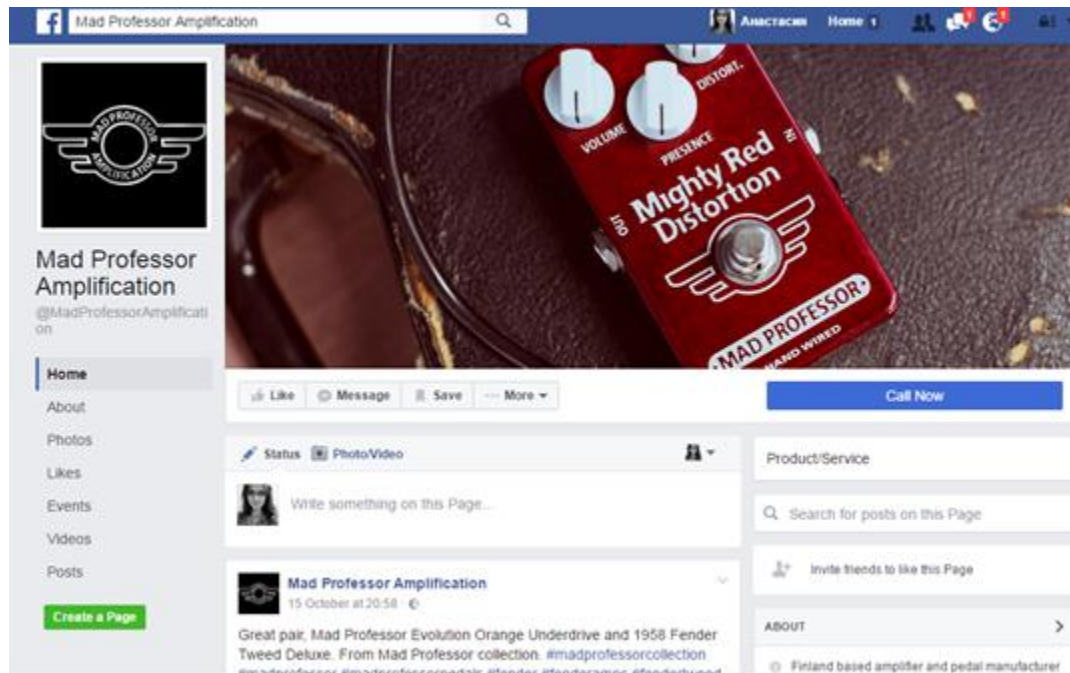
Mad Professor Amplification

Анастасия Home 1

MAD PROFESSOR AMPLIFICATION

Mad Professor Amplification
@MadProfessorAmplification

Home
About
Photos
Likes
Events
Videos
Posts

Create a Page

VOLUME PRESENCE DISTORT. IN OUT
Mighty Red Distortion
MAD PROFESSOR
HAND WIRED

Like Message Save More

Call Now

Status Photo/Video

Write something on this Page...

Mad Professor Amplification
15 October at 20:58

Great pair, Mad Professor Evolution Orange Underdrive and 1958 Fender Tweed Deluxe. From Mad Professor collection. #madprofessorcollection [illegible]

Product/Service

Search for posts on this Page

Invite friends to like this Page

ABOUT

Finland based amplifier and pedal manufacturer